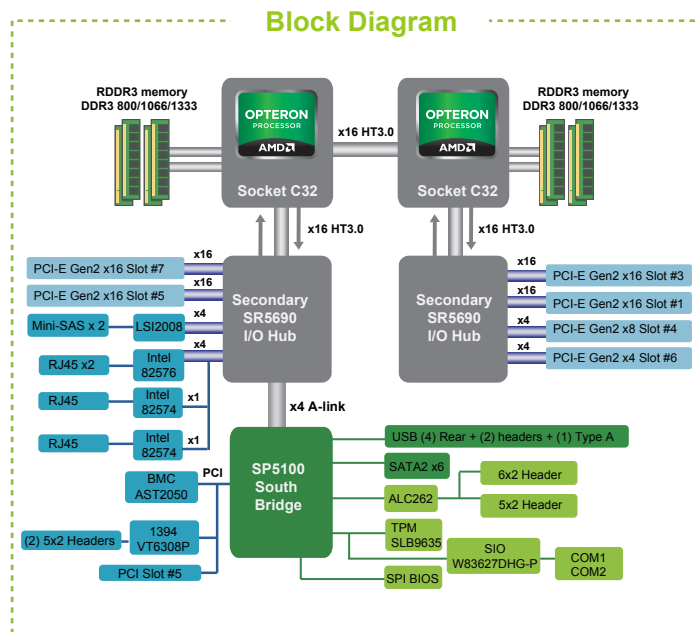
Block Diagram

RDDR3 memory
DDR3 800/1066/1333

OPTERON
PROCESSOR
AMD
Socket C32

x16 HT3.0

OPTERON
PROCESSOR
AMD
Socket C32

RDDR3 memory
DDR3 800/1066/1333

x16 HT3.0

x16 HT3.0

PCI-E Gen2 x16 Slot #7
x16
PCI-E Gen2 x16 Slot #5
x16
Mini-SAS x 2
LSI2008
x4
RJ45 x2
Intel 82576
x4
RJ45
Intel 82574
x1
RJ45
Intel 82574
x1

Secondary SR5690 I/O Hub

Secondary SR5690 I/O Hub

x16
PCI-E Gen2 x16 Slot #3
x16
PCI-E Gen2 x16 Slot #1
x4
PCI-E Gen2 x8 Slot #4
x4
PCI-E Gen2 x4 Slot #6

x4 A-link

BMC AST2050
PCI
(2) 5x2 Headers
1394 VT6308P
PCI Slot #5

SP5100 South Bridge

USB (4) Rear + (2) headers + (1) Type A
SATA2 x6
ALC262
6x2 Header
5x2 Header
TPM SLB9635
SIO W83627DHG-P
COM1 COM2
SPI BIOS